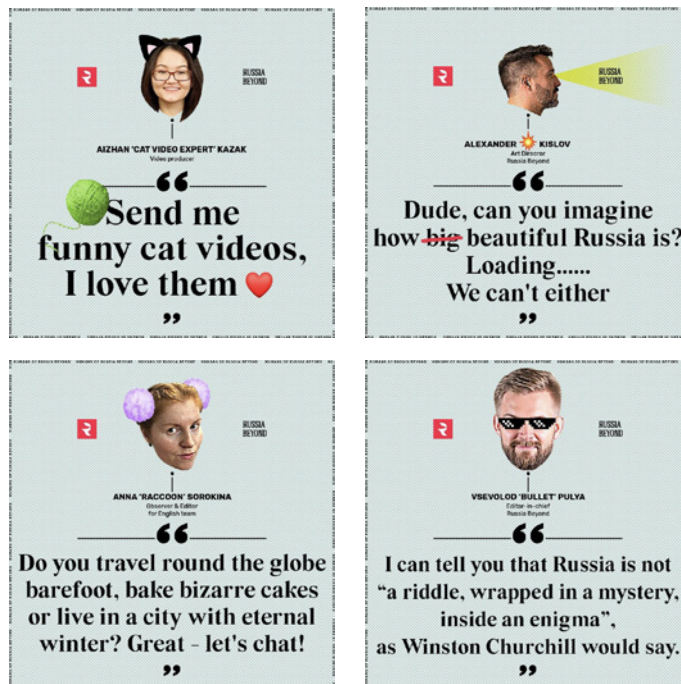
RUSSIA BEYOND

AIZHAN 'CAT VIDEO EXPERT' KAZAK
Video producer

“Send me funny cat videos, I love them ♥”

RUSSIA BEYOND

ALEXANDER KISLOV
Art Director
Russia Beyond

“Dude, can you imagine how big beautiful Russia is? Loading...... We can't either”

RUSSIA BEYOND

ANNA 'RACCOON' SOROKINA
Observer & Editor for English team

“Do you travel round the globe barefoot, bake bizarre cakes or live in a city with eternal winter? Great - let's chat!”

RUSSIA BEYOND

VSEVOLOD 'BULLET' PULYA
Editor-in-chief
Russia Beyond

“I can tell you that Russia is not “a riddle, wrapped in a mystery, inside an enigma”, as Winston Churchill would say.”